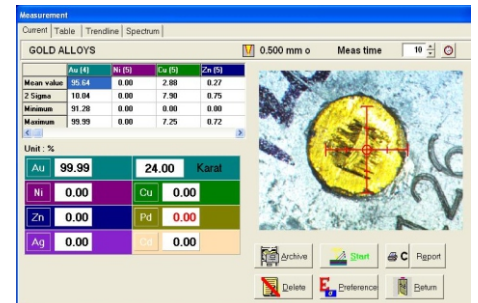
Measurement

Current | Table | Trendline | Spectrum

GOLD ALLOYS

0.500 mm o

Meas time 10

| | Au (4) | Ni (5) | Cu (5) | Zn (5) |
|---|---|---|---|---|
| Mean value | 95.64 | 0.00 | 2.88 | 0.27 |
| 2 Sigma | 10.84 | 0.00 | 7.90 | 0.75 |
| Minimum | 91.28 | 0.00 | 0.00 | 0.00 |
| Maximum | 99.99 | 0.00 | 7.25 | 0.72 |

Unit : %

| Au | 99.99 | | 24.00 | Karat |
|---|---|---|---|---|
| Ni | 0.00 | Cu | 0.00 | |
| Zn | 0.00 | Pd | 0.00 | |
| Ag | 0.00 | Cd | 0.00 | |

Archive

Start

C Report

Delete

Preference

Return